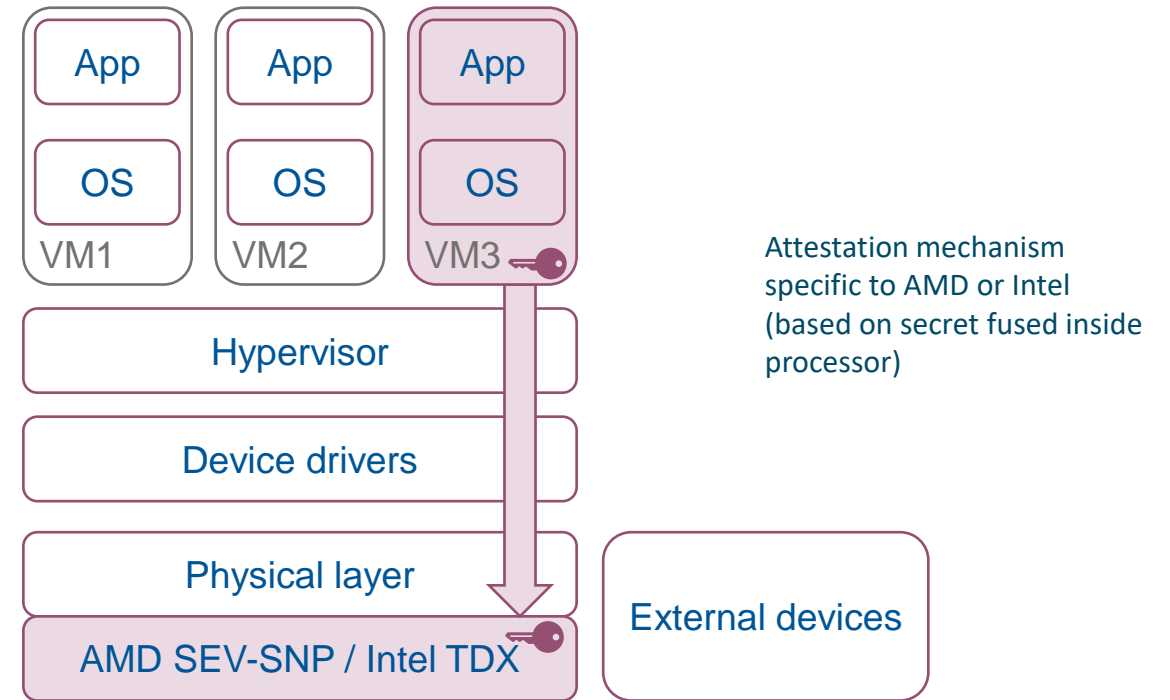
App

OS

VM1

App

OS

VM2

App

OS

VM3

Attestation mechanism specific to AMD or Intel (based on secret fused inside processor)

Hypervisor

Device drivers

Physical layer

AMD SEV-SNP / Intel TDX

External devices